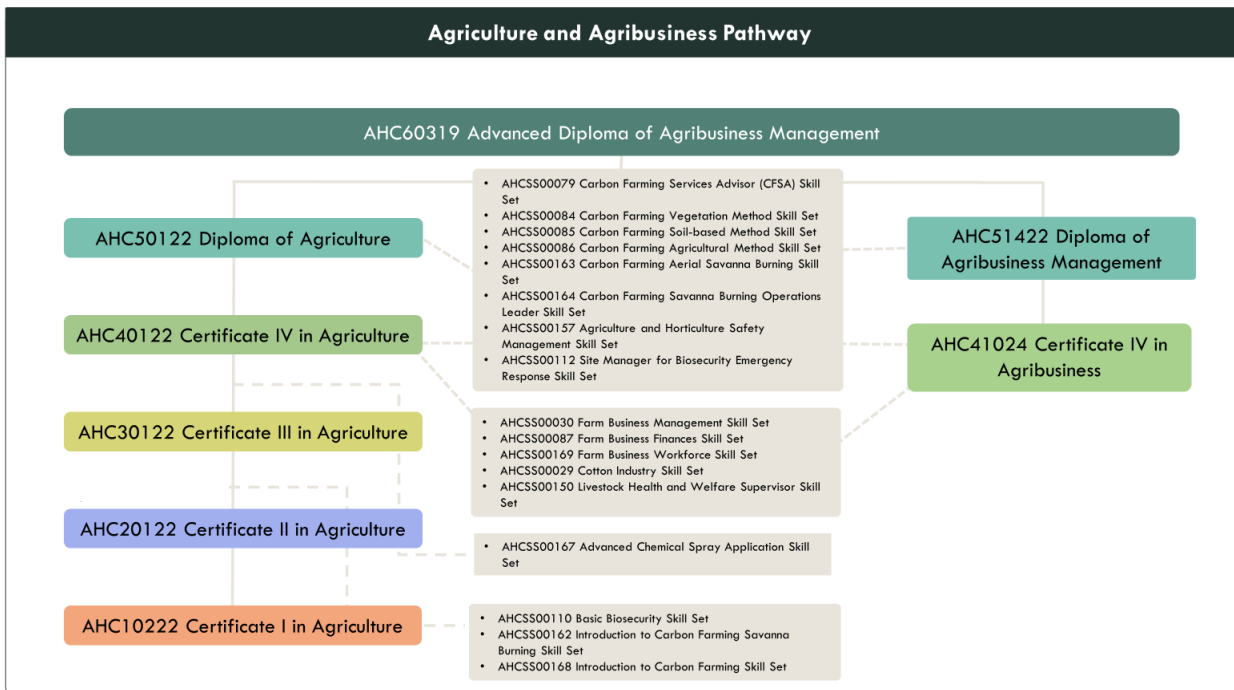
Agriculture and Agribusiness Pathway

AHC60319 Advanced Diploma of Agribusiness Management

- AHCSS00079 Carbon Farming Services Advisor (CFSA) Skill Set
- AHCSS00084 Carbon Farming Vegetation Method Skill Set
- AHCSS00085 Carbon Farming Soil-based Method Skill Set
- AHCSS00086 Carbon Farming Agricultural Method Skill Set
- AHCSS00163 Carbon Farming Aerial Savanna Burning Skill Set
- AHCSS00164 Carbon Farming Savanna Burning Operations Leader Skill Set
- AHCSS00157 Agriculture and Horticulture Safety Management Skill Set
- AHCSS00112 Site Manager for Biosecurity Emergency Response Skill Set

AHC50122 Diploma of Agriculture

AHC51422 Diploma of Agribusiness Management

AHC40122 Certificate IV in Agriculture

AHC41024 Certificate IV in Agribusiness

AHC30122 Certificate III in Agriculture

- AHCSS00030 Farm Business Management Skill Set
- AHCSS00087 Farm Business Finances Skill Set
- AHCSS00169 Farm Business Workforce Skill Set
- AHCSS00029 Cotton Industry Skill Set
- AHCSS00150 Livestock Health and Welfare Supervisor Skill Set

AHC20122 Certificate II in Agriculture

- AHCSS00167 Advanced Chemical Spray Application Skill Set

AHC10222 Certificate I in Agriculture

- AHCSS00110 Basic Biosecurity Skill Set
- AHCSS00162 Introduction to Carbon Farming Savanna Burning Skill Set
- AHCSS00168 Introduction to Carbon Farming Skill Set